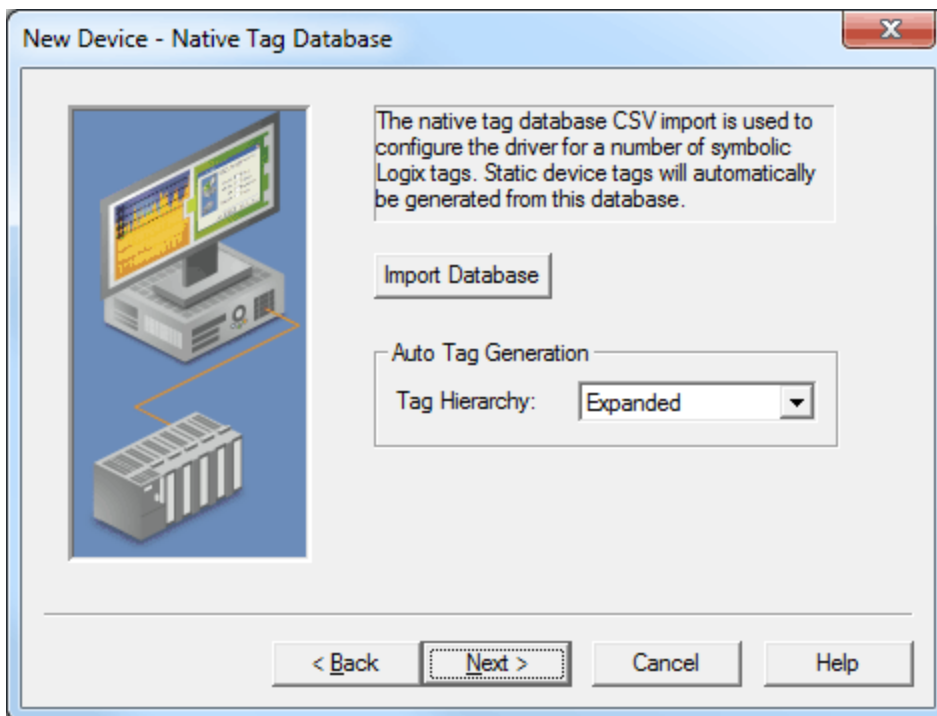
New Device - Native Tag Database

The native tag database CSV import is used to configure the driver for a number of symbolic Logix tags. Static device tags will automatically be generated from this database.

Import Database

Auto Tag Generation

Tag Hierarchy: Expanded

< Back

Next >

Cancel

Help